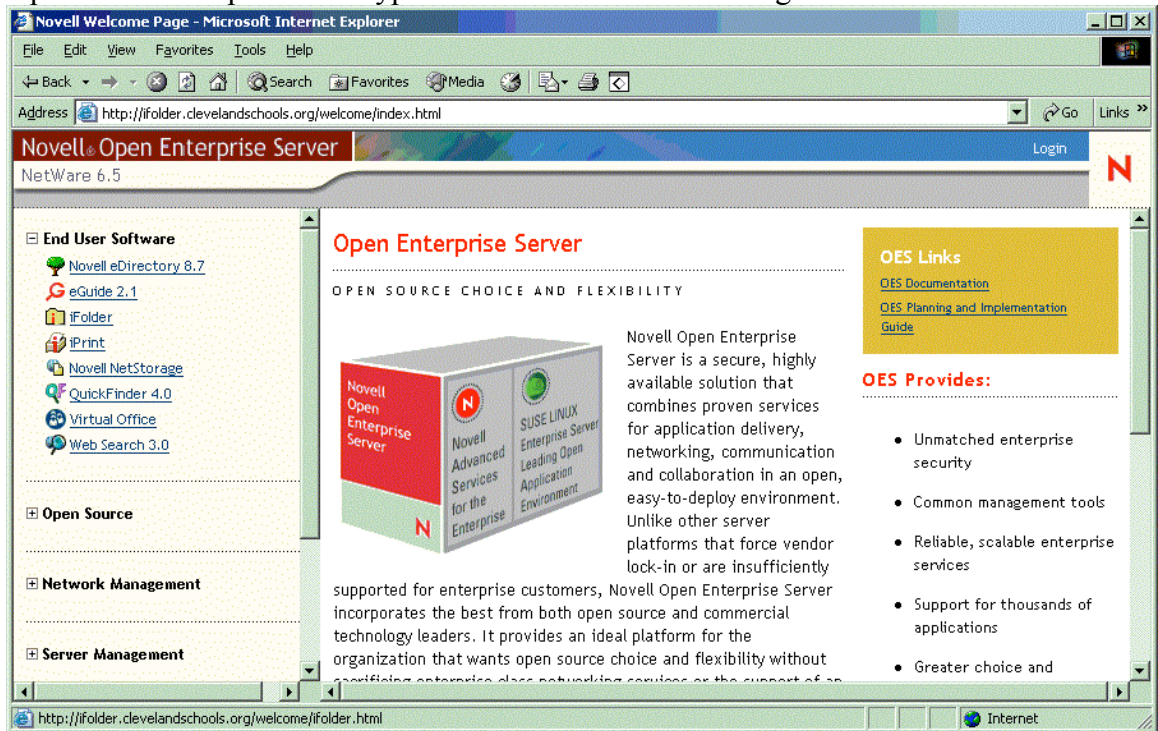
Novell Welcome Page - Microsoft Internet Explorer

File Edit View Favorites Tools Help

Back Search Favorites Media

Address http://ifolder.clevelandschools.org/welcome/index.html Go Links »

Novell® Open Enterprise Server
NetWare 6.5

Login

N

⊟ End User Software
Novell eDirectory 8.7
eGuide 2.1
iFolder
iPrint
Novell NetStorage
QuickFinder 4.0
Virtual Office
Web Search 3.0

⊞ Open Source

⊞ Network Management

⊞ Server Management

Open Enterprise Server

OPEN SOURCE CHOICE AND FLEXIBILITY

Novell Open Enterprise Server

Novell Advanced Services for the Enterprise

SUSE LINUX Enterprise Server Leading Open Application Environment

N

Novell Open Enterprise Server is a secure, highly available solution that combines proven services for application delivery, networking, communication and collaboration in an open, easy-to-deploy environment. Unlike other server platforms that force vendor lock-in or are insufficiently supported for enterprise customers, Novell Open Enterprise Server incorporates the best from both open source and commercial technology leaders. It provides an ideal platform for the organization that wants open source choice and flexibility without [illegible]

OES Links
OES Documentation
OES Planning and Implementation Guide

OES Provides:

• Unmatched enterprise security
• Common management tools
• Reliable, scalable enterprise services
• Support for thousands of applications
• Greater choice and

http://ifolder.clevelandschools.org/welcome/ifolder.html Internet